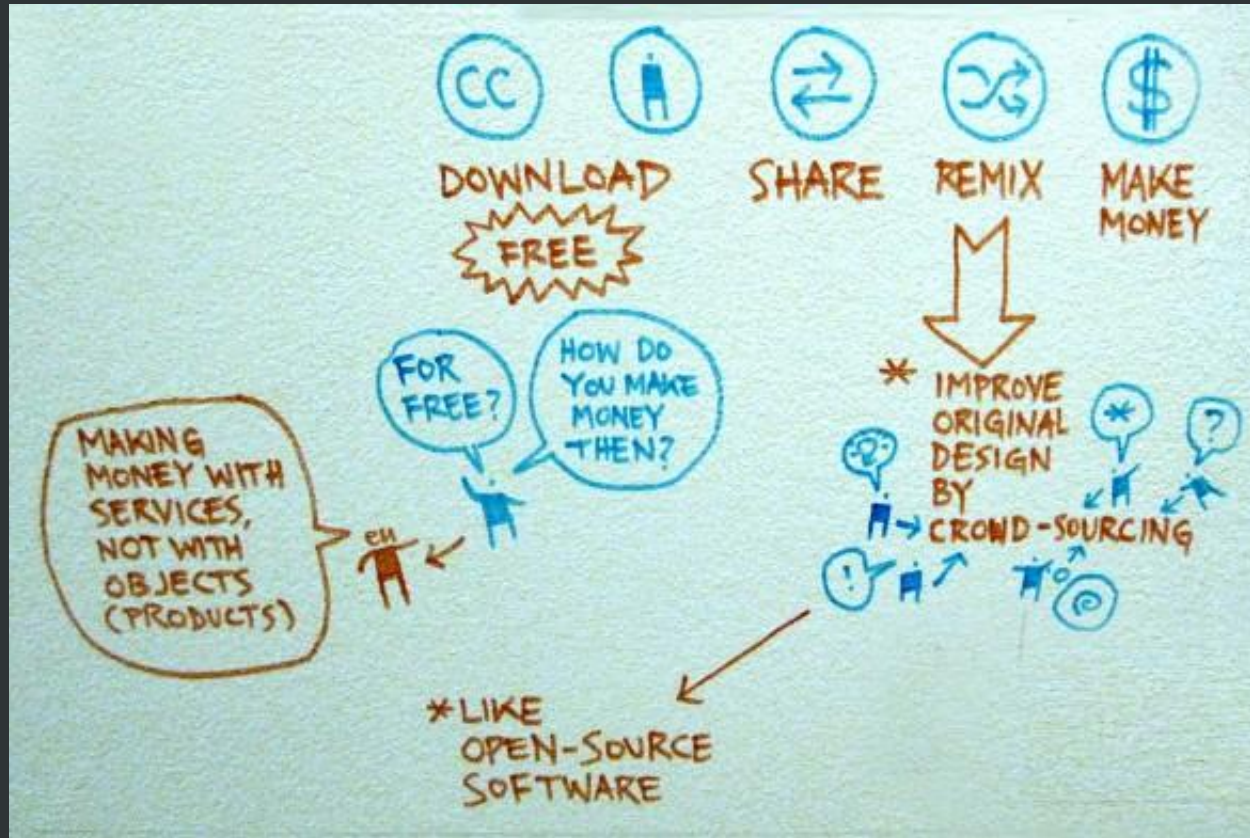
CC

$

DOWNLOAD

FREE

SHARE

REMIX

MAKE MONEY

FOR FREE?

HOW DO YOU MAKE MONEY THEN?

MAKING MONEY WITH SERVICES, NOT WITH OBJECTS (PRODUCTS)

EU

* IMPROVE ORIGINAL DESIGN BY CROWD-SOURCING

*

?

!

*LIKE OPEN-SOURCE SOFTWARE